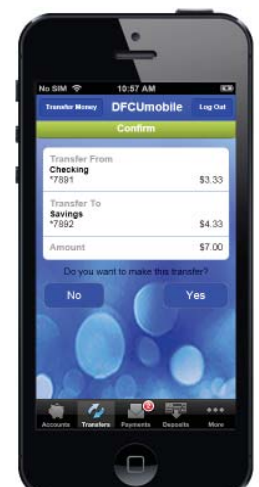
No SIM 10:57 AM

Transfer Money DFCUmobile Log Out

Confirm

Transfer From
Checking
*7891 $3.33

Transfer To
Savings
*7892 $4.33

Amount $7.00

Do you want to make this transfer?

No

Yes

Accounts Transfers Payments Deposits More